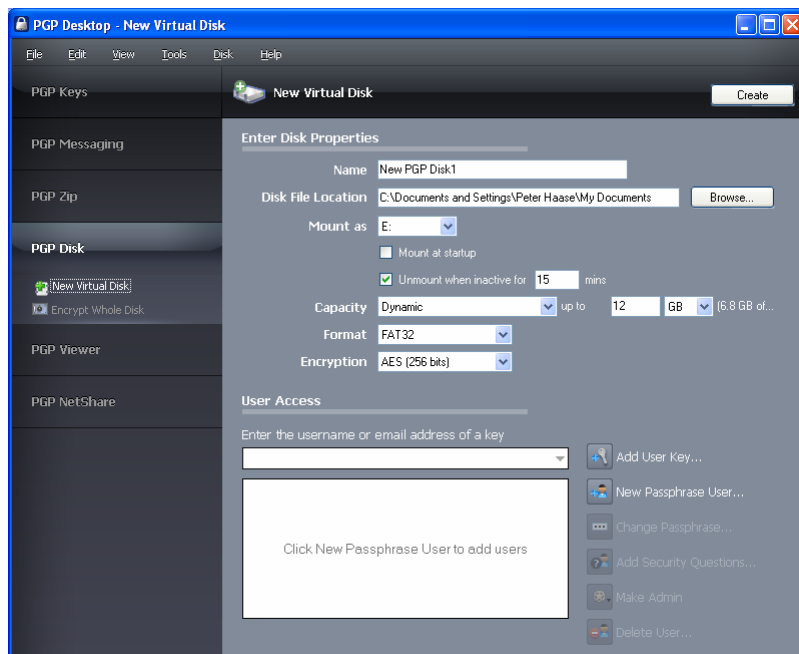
PGP Desktop - New Virtual Disk

File Edit View Tools Disk Help

PGP Keys

PGP Messaging

PGP Zip

PGP Disk

New Virtual Disk

Encrypt Whole Disk

PGP Viewer

PGP NetShare

New Virtual Disk

Create

Enter Disk Properties

Name New PGP Disk1

Disk File Location C:\Documents and Settings\Peter Haase\My Documents Browse...

Mount as E:

Mount at startup

Unmount when inactive for 15 mins

Capacity Dynamic up to 12 GB (6.8 GB of...

Format FAT32

Encryption AES (256 bits)

User Access

Enter the username or email address of a key

Add User Key...

New Passphrase User...

Change Passphrase...

Add Security Questions...

Make Admin

Delete User...

Click New Passphrase User to add users